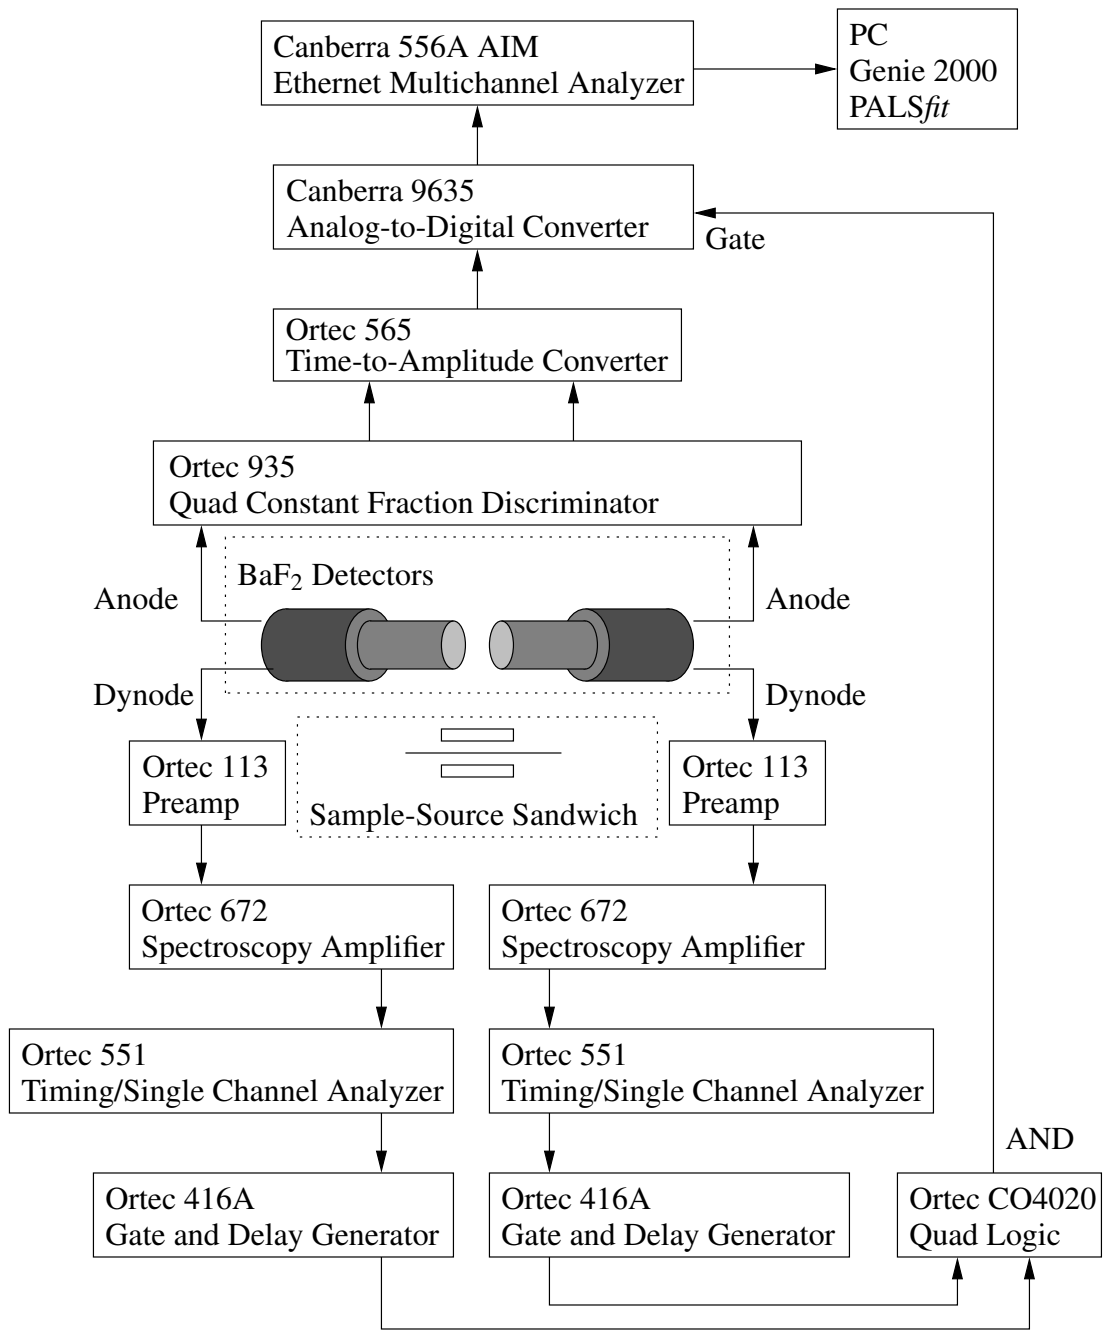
Canberra 556A AIM
Ethernet Multichannel Analyzer

PC
Genie 2000
PALS*fit*

Canberra 9635
Analog-to-Digital Converter

Gate

Ortec 565
Time-to-Amplitude Converter

Ortec 935
Quad Constant Fraction Discriminator

$BaF_2$ Detectors

Anode

Anode

Dynode

Dynode

Ortec 113
Preamp

Sample-Source Sandwich

Ortec 113
Preamp

Ortec 672
Spectroscopy Amplifier

Ortec 672
Spectroscopy Amplifier

Ortec 551
Timing/Single Channel Analyzer

Ortec 551
Timing/Single Channel Analyzer

AND

Ortec 416A
Gate and Delay Generator

Ortec 416A
Gate and Delay Generator

Ortec CO4020
Quad Logic